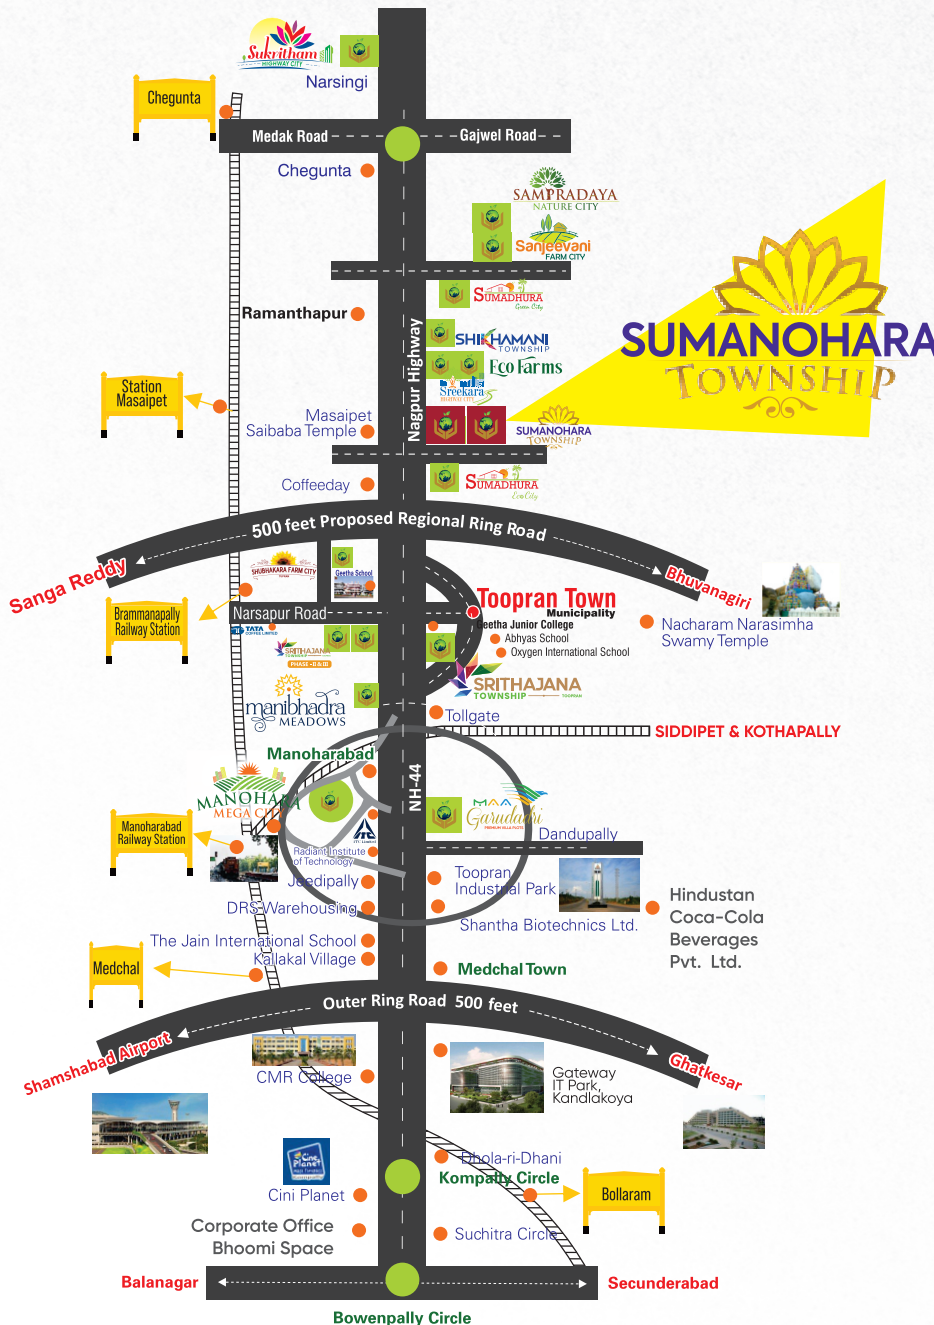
Sukritham HIGHWAY CITY
Narsingi
Chegunta
Medak Road
Gajwel Road
Chegunta
SAMPRADAYA NATURE CITY
Sanjeevani FARM CITY
SUMADHURA Green City
Ramanthapur
SHIKHAMANI TOWNSHIP
Eco Farms
Sreekara
Station Masaipet
Masaipet Saibaba Temple
SUMANOHARA TOWNSHIP
Nagpur Highway
SUMANOHARA TOWNSHIP
Coffeeday
SUMADHURA Eco City
500 feet Proposed Regional Ring Road
Sanga Reddy
Bhuvanagiri
SHUBHAKARA FARM CITY
Geetha School
Brammanapally Railway Station
Narsapur Road
Toopran Town Municipality
Geetha Junior College
Abhyas School
Oxygen International School
Nacharam Narasimha Swamy Temple
TATA
SRITHAJANA PHASE - II & III
SRITHAJANA TOWNSHIP
manibhadra MEADOWS
Tollgate
SIDDIPET & KOTHAPALLY
Manoharabad
MANOHARA MEGA CITY
NH-44
MAA Garudadri
Dandupally
Manoharabad Railway Station
Radiant Institute of Technology
Jeedipally
Toopran Industrial Park
DRS Warehousing
Shantha Biotechnics Ltd.
Hindustan Coca-Cola Beverages Pvt. Ltd.
The Jain International School
Kallakal Village
Medchal
Medchal Town
Outer Ring Road 500 feet
Shamshabad Airport
Ghatkesar
CMR College
Gateway IT Park, Kandlakoya
Chola-ri-Dhani
Kompally Circle
Bollaram
Cini Planet
Cini Planet
Corporate Office Bhoomi Space
Suchitra Circle
Balanagar
Secunderabad
Bowenpally Circle